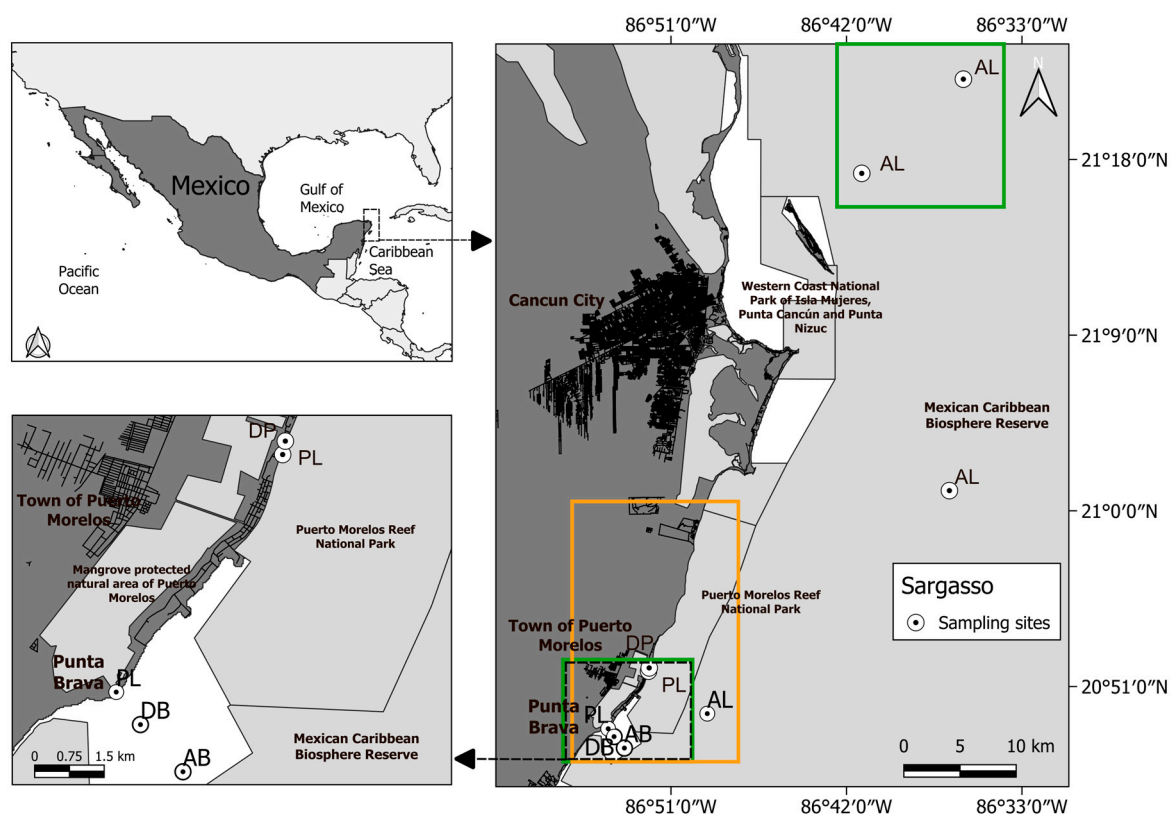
86°51'0"W 86°42'0"W 86°33'0"W

Mexico
Gulf of Mexico
Pacific Ocean
Caribbean Sea

AL
N
AL
21°18'0"N

Cancun City
Western Coast National Park of Isla Mujeres, Punta Cancún and Punta Nizuc
21°9'0"N

Mexican Caribbean Biosphere Reserve
AL
21°0'0"N

Puerto Morelos Reef National Park
Town of Puerto Morelos
DP
PL
AL
Punta Brava
PL
DB
AB
20°51'0"N

Sargasso
Sampling sites

0 5 10 km

86°51'0"W 86°42'0"W 86°33'0"W

DP
PL
Town of Puerto Morelos
Puerto Morelos Reef National Park
Mangrove protected natural area of Puerto Morelos
Punta Brava
PL
DB
AB
Mexican Caribbean Biosphere Reserve
0 0.75 1.5 km